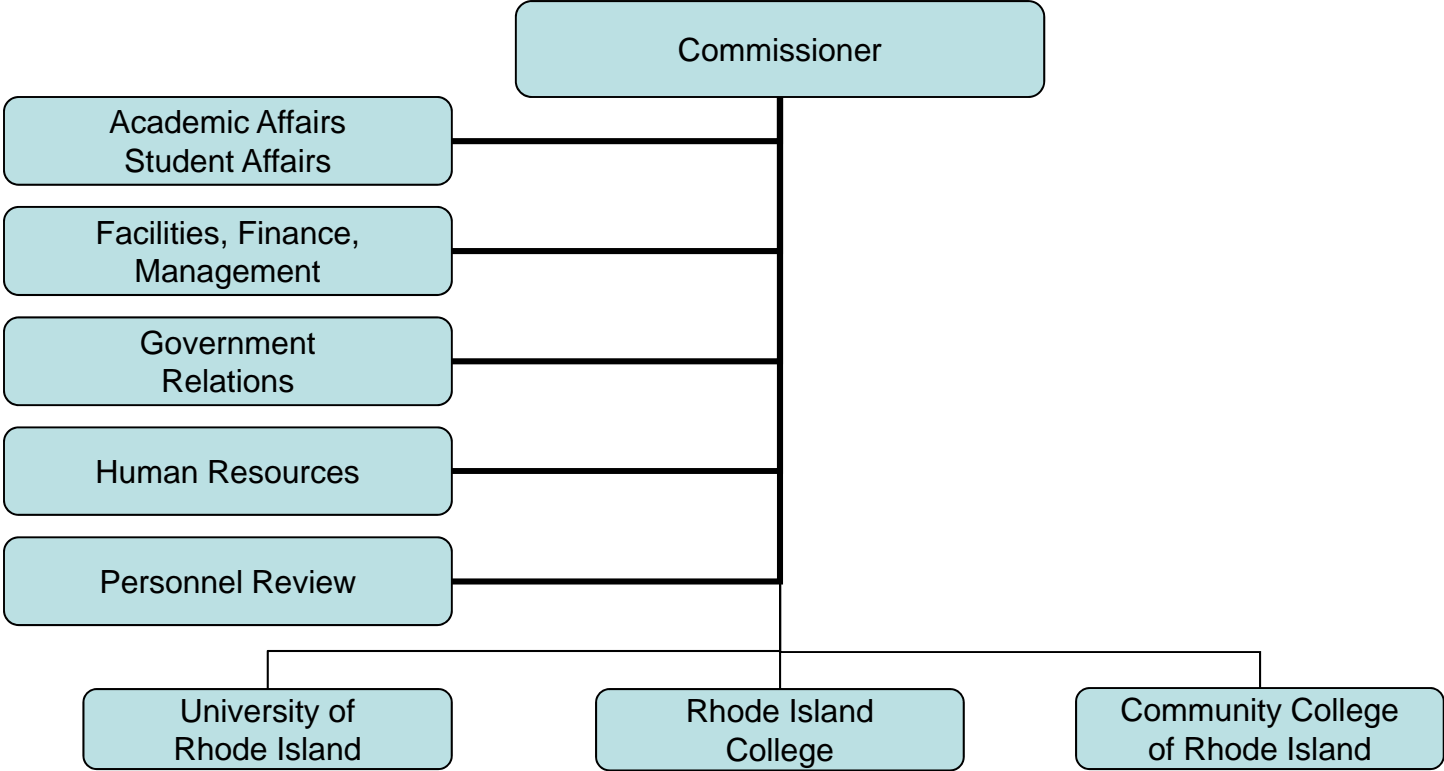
Commissioner

Academic Affairs
Student Affairs

Facilities, Finance, Management

Government Relations

Human Resources

Personnel Review

University of Rhode Island

Rhode Island College

Community College of Rhode Island